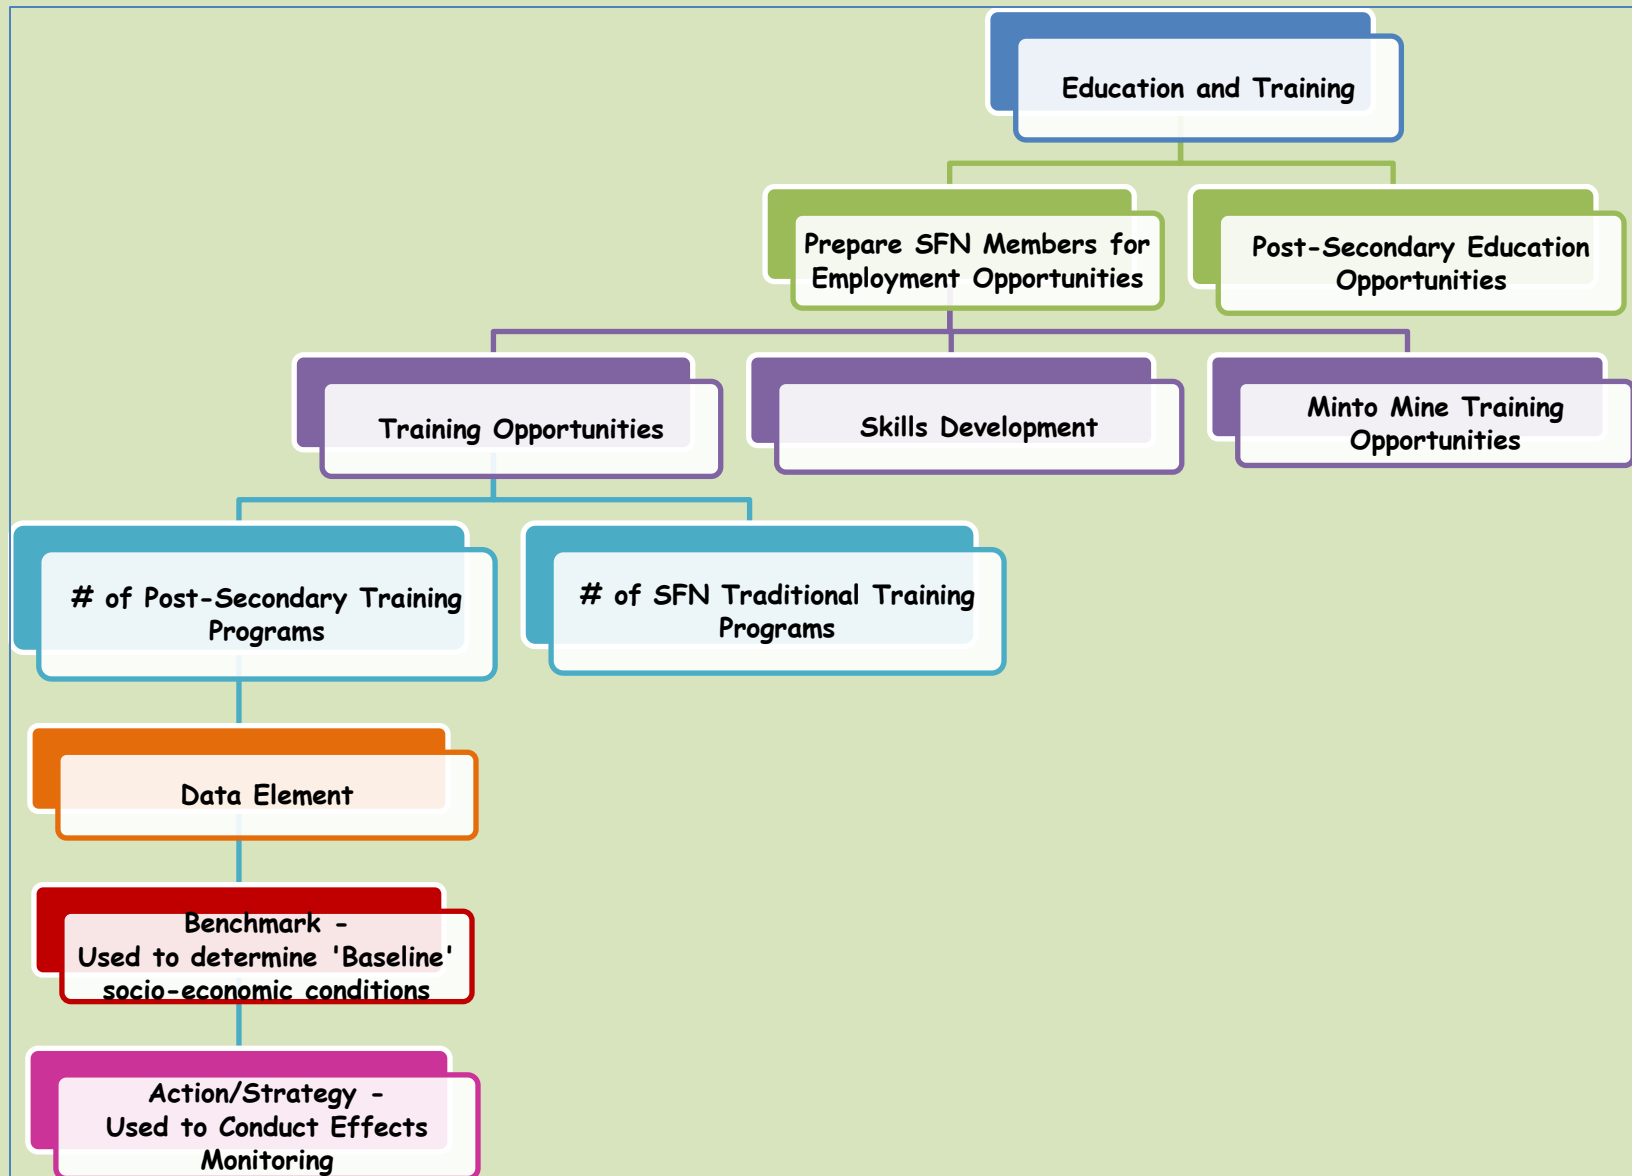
Education and Training

Prepare SFN Members for Employment Opportunities

Post-Secondary Education Opportunities

Training Opportunities

Skills Development

Minto Mine Training Opportunities

# of Post-Secondary Training Programs

# of SFN Traditional Training Programs

Data Element

Benchmark - Used to determine 'Baseline' socio-economic conditions

Action/Strategy - Used to Conduct Effects Monitoring